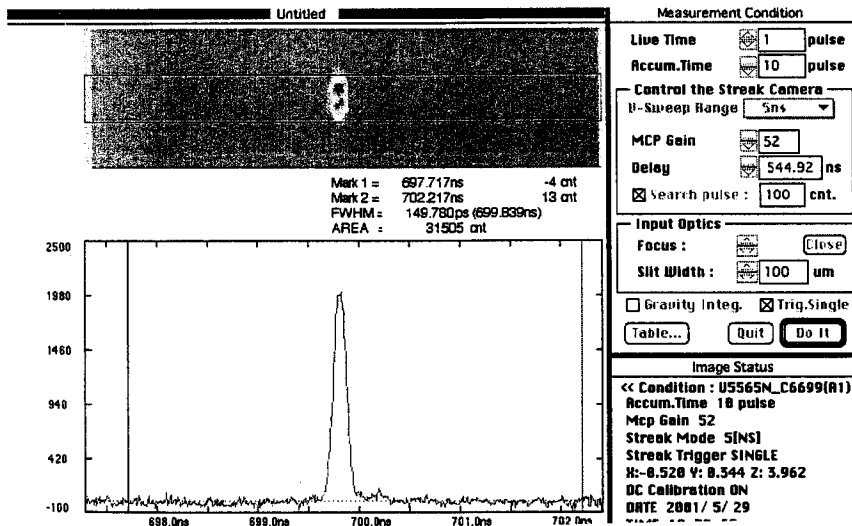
Untitled

Mark 1 = 697.717ns -4 cnt
Mark 2 = 702.217ns 13 cnt
FWHM = 149.780ps (699.839ns)
AREA : 31505 cnt

2500
1980
1460
940
420
-100

698.0ns
699.0ns
700.0ns
701.0ns
702.0ns

Measurement Condition

Live Time 1 pulse
Accum.Time 10 pulse

Control the Streak Camera
V-Sweep Range 5ns
MCP Gain 52
Delay 544.92 ns
☒ Search pulse : 100 cnt.

Input Optics
Focus : Close
Slit Width : 100 um

☐ Gravity Integ. ☒ Trig.Single

Table... Quit Do It

Image Status
<< Condition : U5565N_C6699(A1)
Accum.Time 10 pulse
Mcp Gain 52
Streak Mode 5[NS]
Streak Trigger SINGLE
X:-0.520 Y: 0.344 Z: 3.962
DC Calibration ON
DATE 2001/ 5/ 29
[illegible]